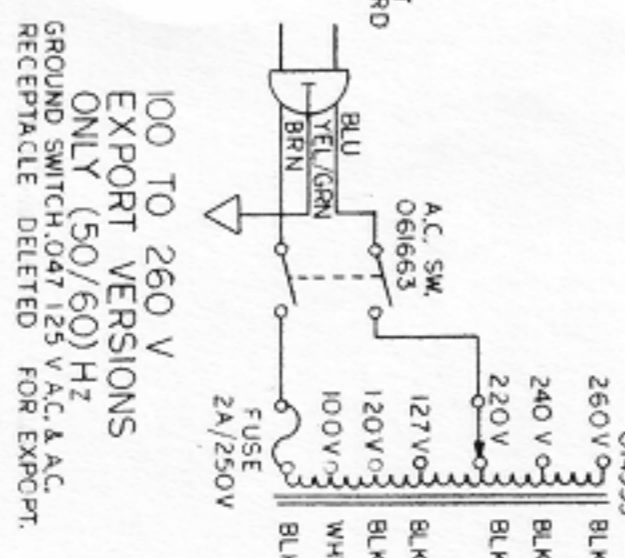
RD

BLU
YEL/GRN
BRN

A.C. SW.
061663

260 V
240 V
220 V
127 V
120 V
100 V

FUSE
2A/250V

BLK
BLK
BLK
BLK
BLK
WH
BLK

100 TO 260 V
EXPORT VERSIONS
ONLY (50/60) Hz
GROUND SWITCH .047 125 V A.C. & A.C.
RECEPTACLE DELETED FOR EXPORT.